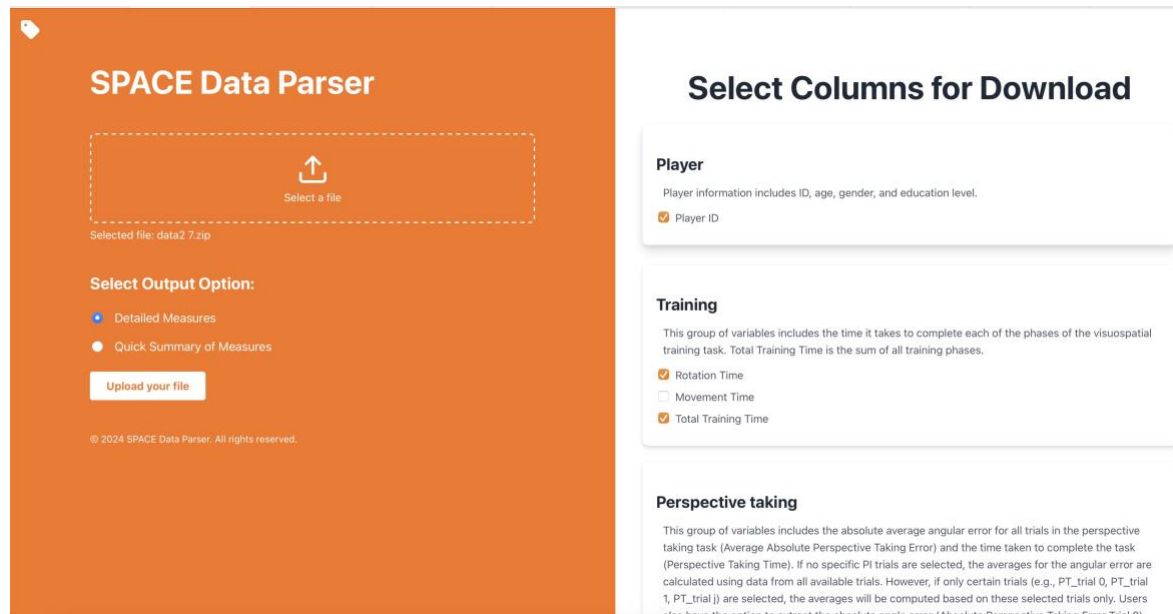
SPACE Data Parser

Select a file

Selected file: data2 7.zip

Select Output Option:

Detailed Measures

Quick Summary of Measures

Upload your file

© 2024 SPACE Data Parser. All rights reserved.

Select Columns for Download

Player

Player information includes ID, age, gender, and education level.

Player ID

Training

This group of variables includes the time it takes to complete each of the phases of the visuospatial training task. Total Training Time is the sum of all training phases.

Rotation Time

Movement Time

Total Training Time

Perspective taking

This group of variables includes the absolute average angular error for all trials in the perspective taking task (Average Absolute Perspective Taking Error) and the time taken to complete the task (Perspective Taking Time). If no specific PI trials are selected, the averages for the angular error are calculated using data from all available trials. However, if only certain trials (e.g., PT_trial 0, PT_trial 1, PT_trial j) are selected, the averages will be computed based on these selected trials only. Users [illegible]